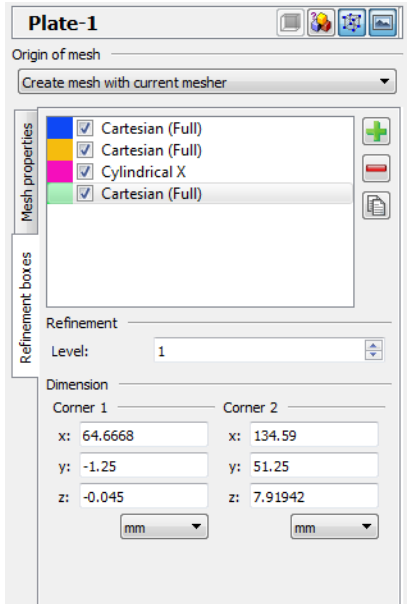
Plate-1

Origin of mesh

Create mesh with current mesher

Mesh properties

Refinement boxes

Cartesian (Full)
Cartesian (Full)
Cylindrical X
Cartesian (Full)

Refinement

Level: 1

Dimension

Corner 1

x: 64.6668
y: -1.25
z: -0.045
mm

Corner 2

x: 134.59
y: 51.25
z: 7.91942
mm